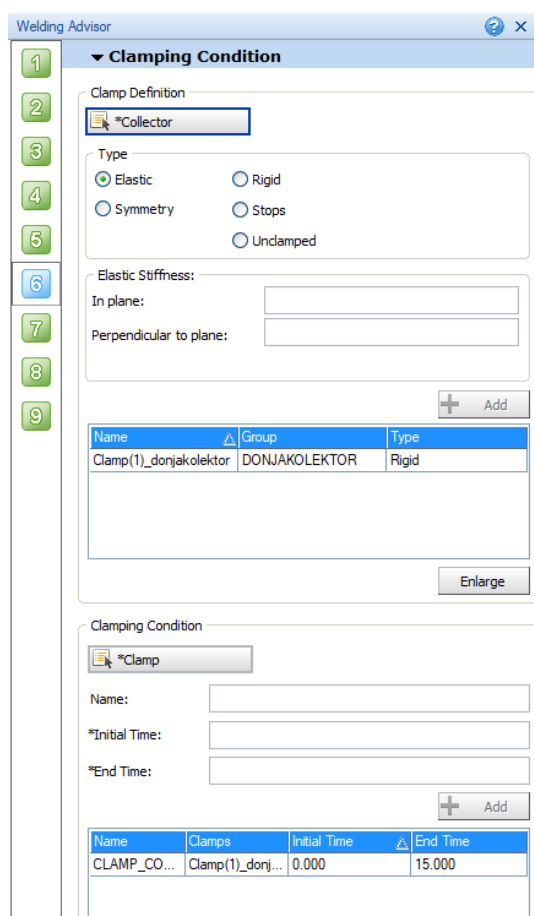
Welding Advisor

1
2
3
4
5
6
7
8
9

Clamping Condition

Clamp Definition

*Collector

Type

Elastic
Rigid
Symmetry
Stops
Unclamped

Elastic Stiffness:

In plane:

Perpendicular to plane:

Add

| Name | Group | Type |
|---|---|---|
| Clamp(1)_donjakolektor | DONJAKOLEKTOR | Rigid |

Enlarge

Clamping Condition

*Clamp

Name:

*Initial Time:

*End Time:

Add

| Name | Clamps | Initial Time | End Time |
|---|---|---|---|
| CLAMP_CO... | Clamp(1)_donj... | 0.000 | 15.000 |